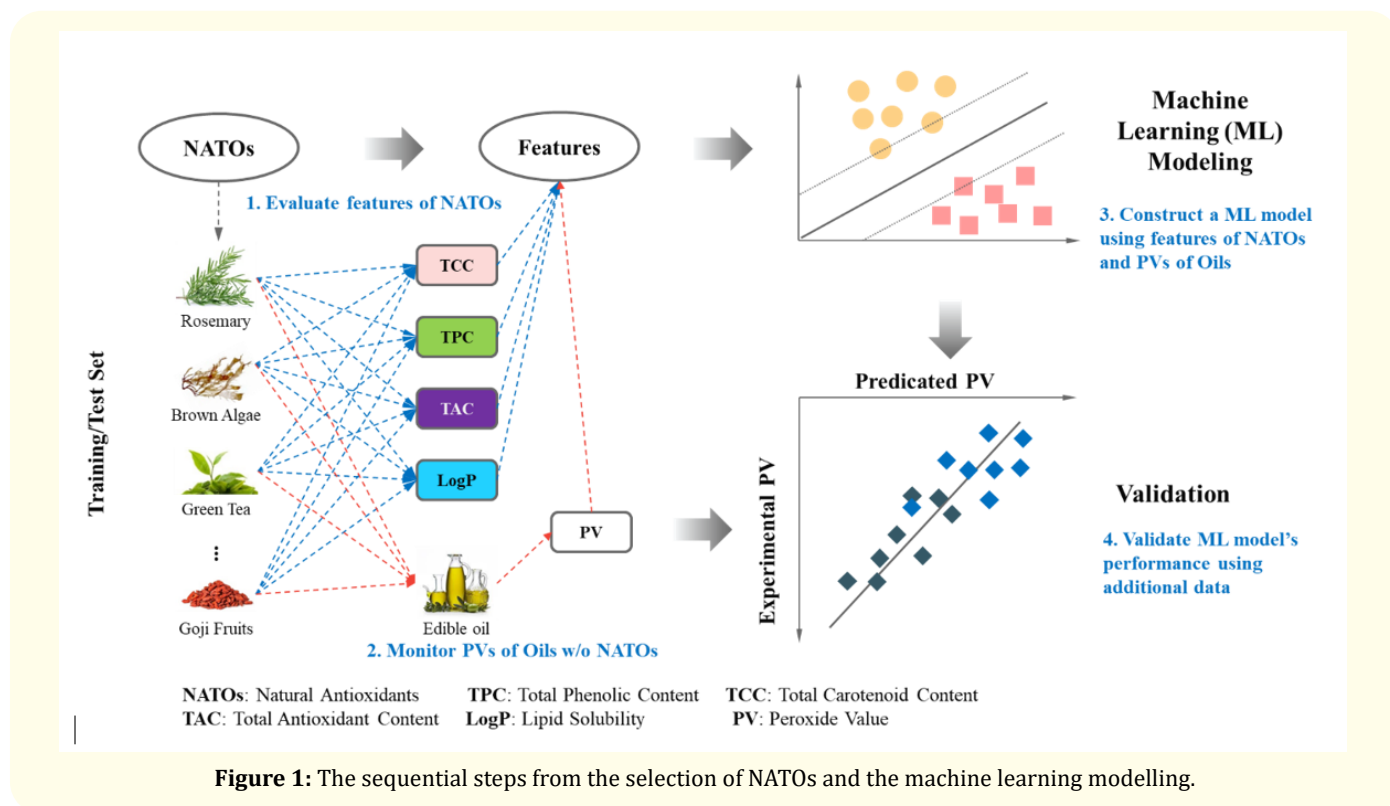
NATOs

Features

1. Evaluate features of NATOs

Machine Learning (ML) Modeling

3. Construct a ML model using features of NATOs and PVs of Oils

Training/Test Set

Rosemary

Brown Algae

Green Tea

⋮

Goji Fruits

TCC

TPC

TAC

LogP

PV

Edible oil

2. Monitor PVs of Oils w/o NATOs

Predicated PV

Experimental PV

Validation

4. Validate ML model's performance using additional data

**NATOs**: Natural Antioxidants **TPC**: Total Phenolic Content **TCC**: Total Carotenoid Content
**TAC**: Total Antioxidant Content **LogP**: Lipid Solubility **PV**: Peroxide Value

**Figure 1:** The sequential steps from the selection of NATOs and the machine learning modelling.